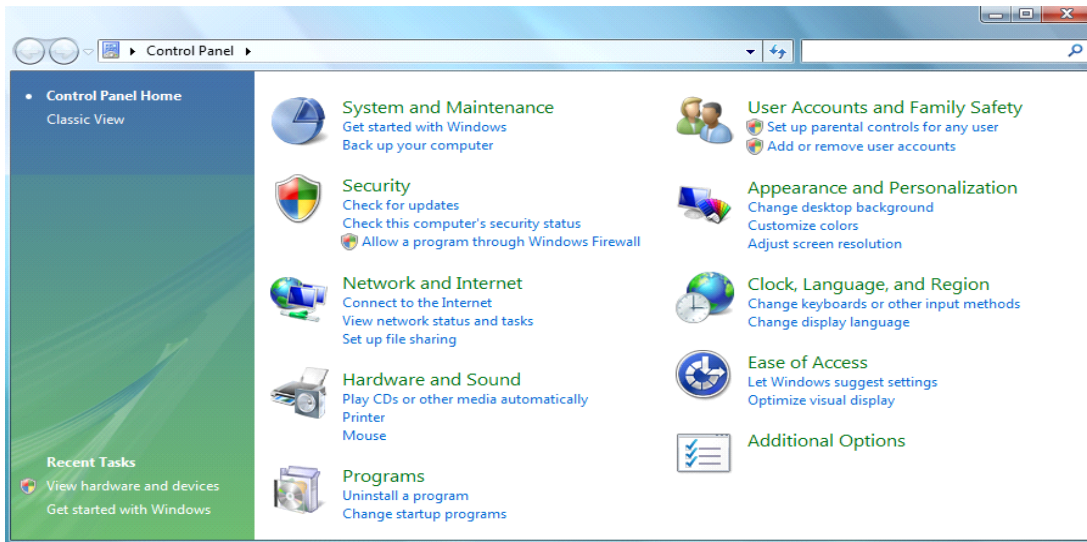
Control Panel

Control Panel Home
Classic View

Recent Tasks
View hardware and devices
Get started with Windows

System and Maintenance
Get started with Windows
Back up your computer

Security
Check for updates
Check this computer's security status
Allow a program through Windows Firewall

Network and Internet
Connect to the Internet
View network status and tasks
Set up file sharing

Hardware and Sound
Play CDs or other media automatically
Printer
Mouse

Programs
Uninstall a program
Change startup programs

User Accounts and Family Safety
Set up parental controls for any user
Add or remove user accounts

Appearance and Personalization
Change desktop background
Customize colors
Adjust screen resolution

Clock, Language, and Region
Change keyboards or other input methods
Change display language

Ease of Access
Let Windows suggest settings
Optimize visual display

Additional Options